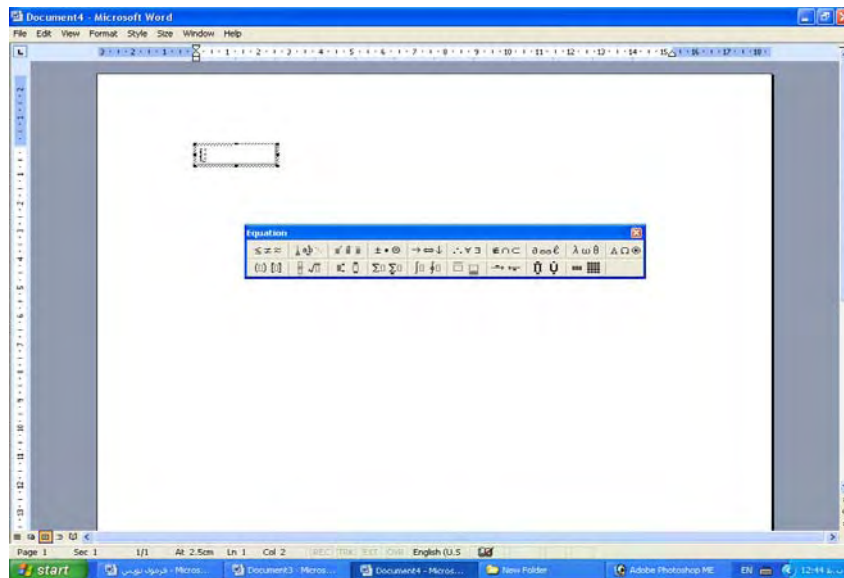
Document4 - Microsoft Word

File Edit View Format Style Size Window Help

Equation

≤≠≈ ∓•⊗ →⇔↓ ∴∀∃ ∉∩⊂ ∂∞ℓ λωθ ΛΩ⊗

Page 1 Sec 1 1/1 At 2.5cm Ln 1 Col 2 REC TRK EXT OVR English (U.S

start

فرمول نويسي - Micros...

Document3 - Micros...

Document4 - Micros...

New Folder

Adobe Photoshop ME

EN 12:44